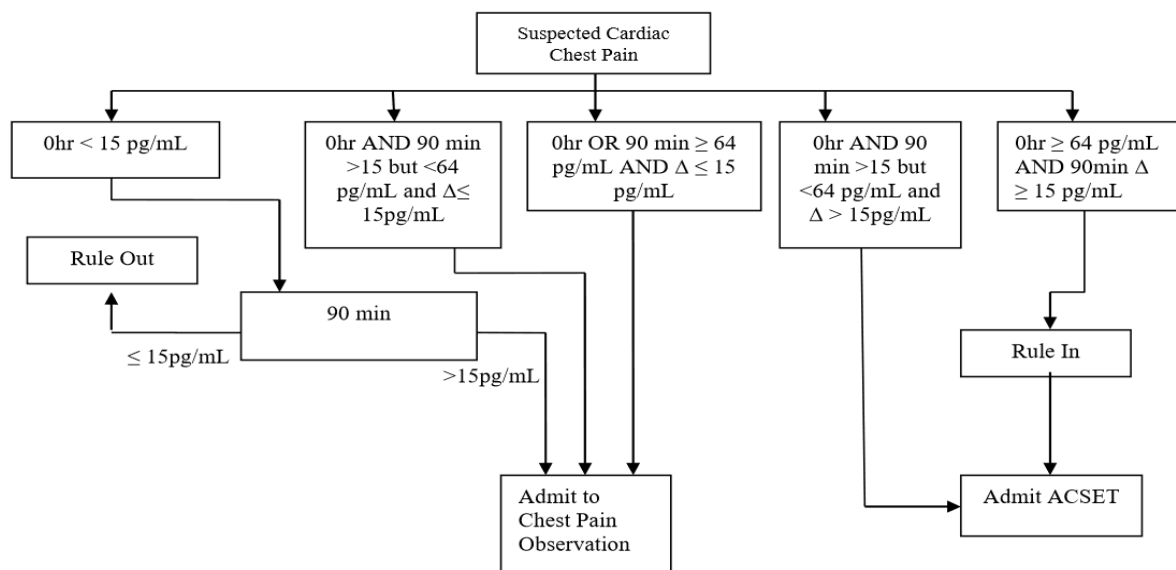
Suspected Cardiac Chest Pain

0hr < 15 pg/mL

0hr AND 90 min >15 but <64 pg/mL and $\Delta \leq$ 15pg/mL

0hr OR 90 min $\geq$ 64 pg/mL AND $\Delta \leq$ 15 pg/mL

0hr AND 90 min >15 but <64 pg/mL and $\Delta$ > 15pg/mL

0hr $\geq$ 64 pg/mL AND 90min $\Delta \geq$ 15 pg/mL

Rule Out

90 min

$\leq$ 15pg/mL

>15pg/mL

Rule In

Admit to Chest Pain Observation

Admit ACSET